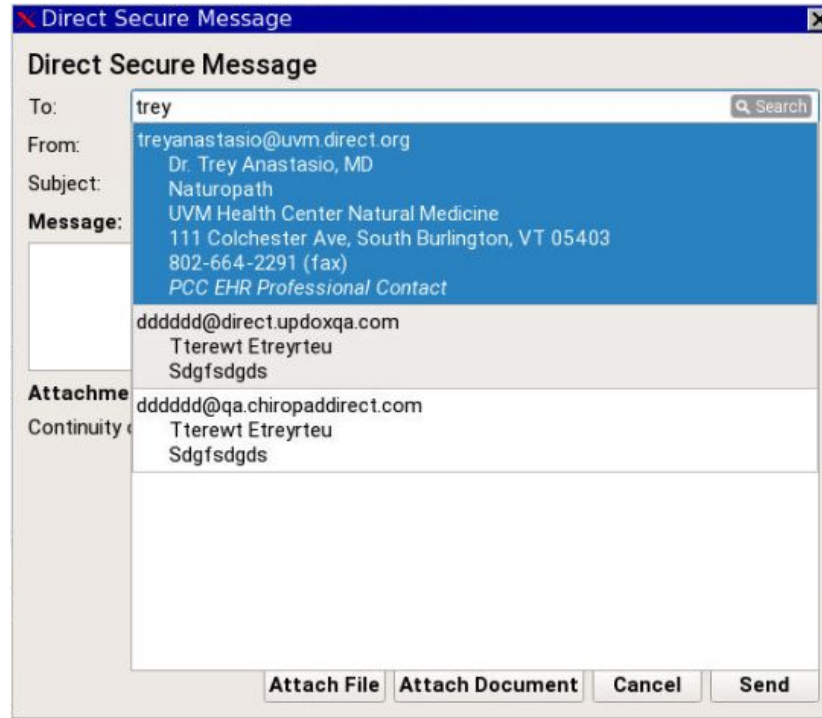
Direct Secure Message

Direct Secure Message

To: trey

Search

From:

Subject:

Message:

treyanastasio@uvm.direct.org
Dr. Trey Anastasio, MD
Naturopath
UVM Health Center Natural Medicine
111 Colchester Ave, South Burlington, VT 05403
802-664-2291 (fax)
PCC EHR Professional Contact

dddddd@direct.updoxqa.com
Tterewt Etreyrteu
Sdgfsdgds

Attachme

Continuity

dddddd@qa.chiropaddirect.com
Tterewt Etreyrteu
Sdgfsdgds

Attach File Attach Document Cancel Send